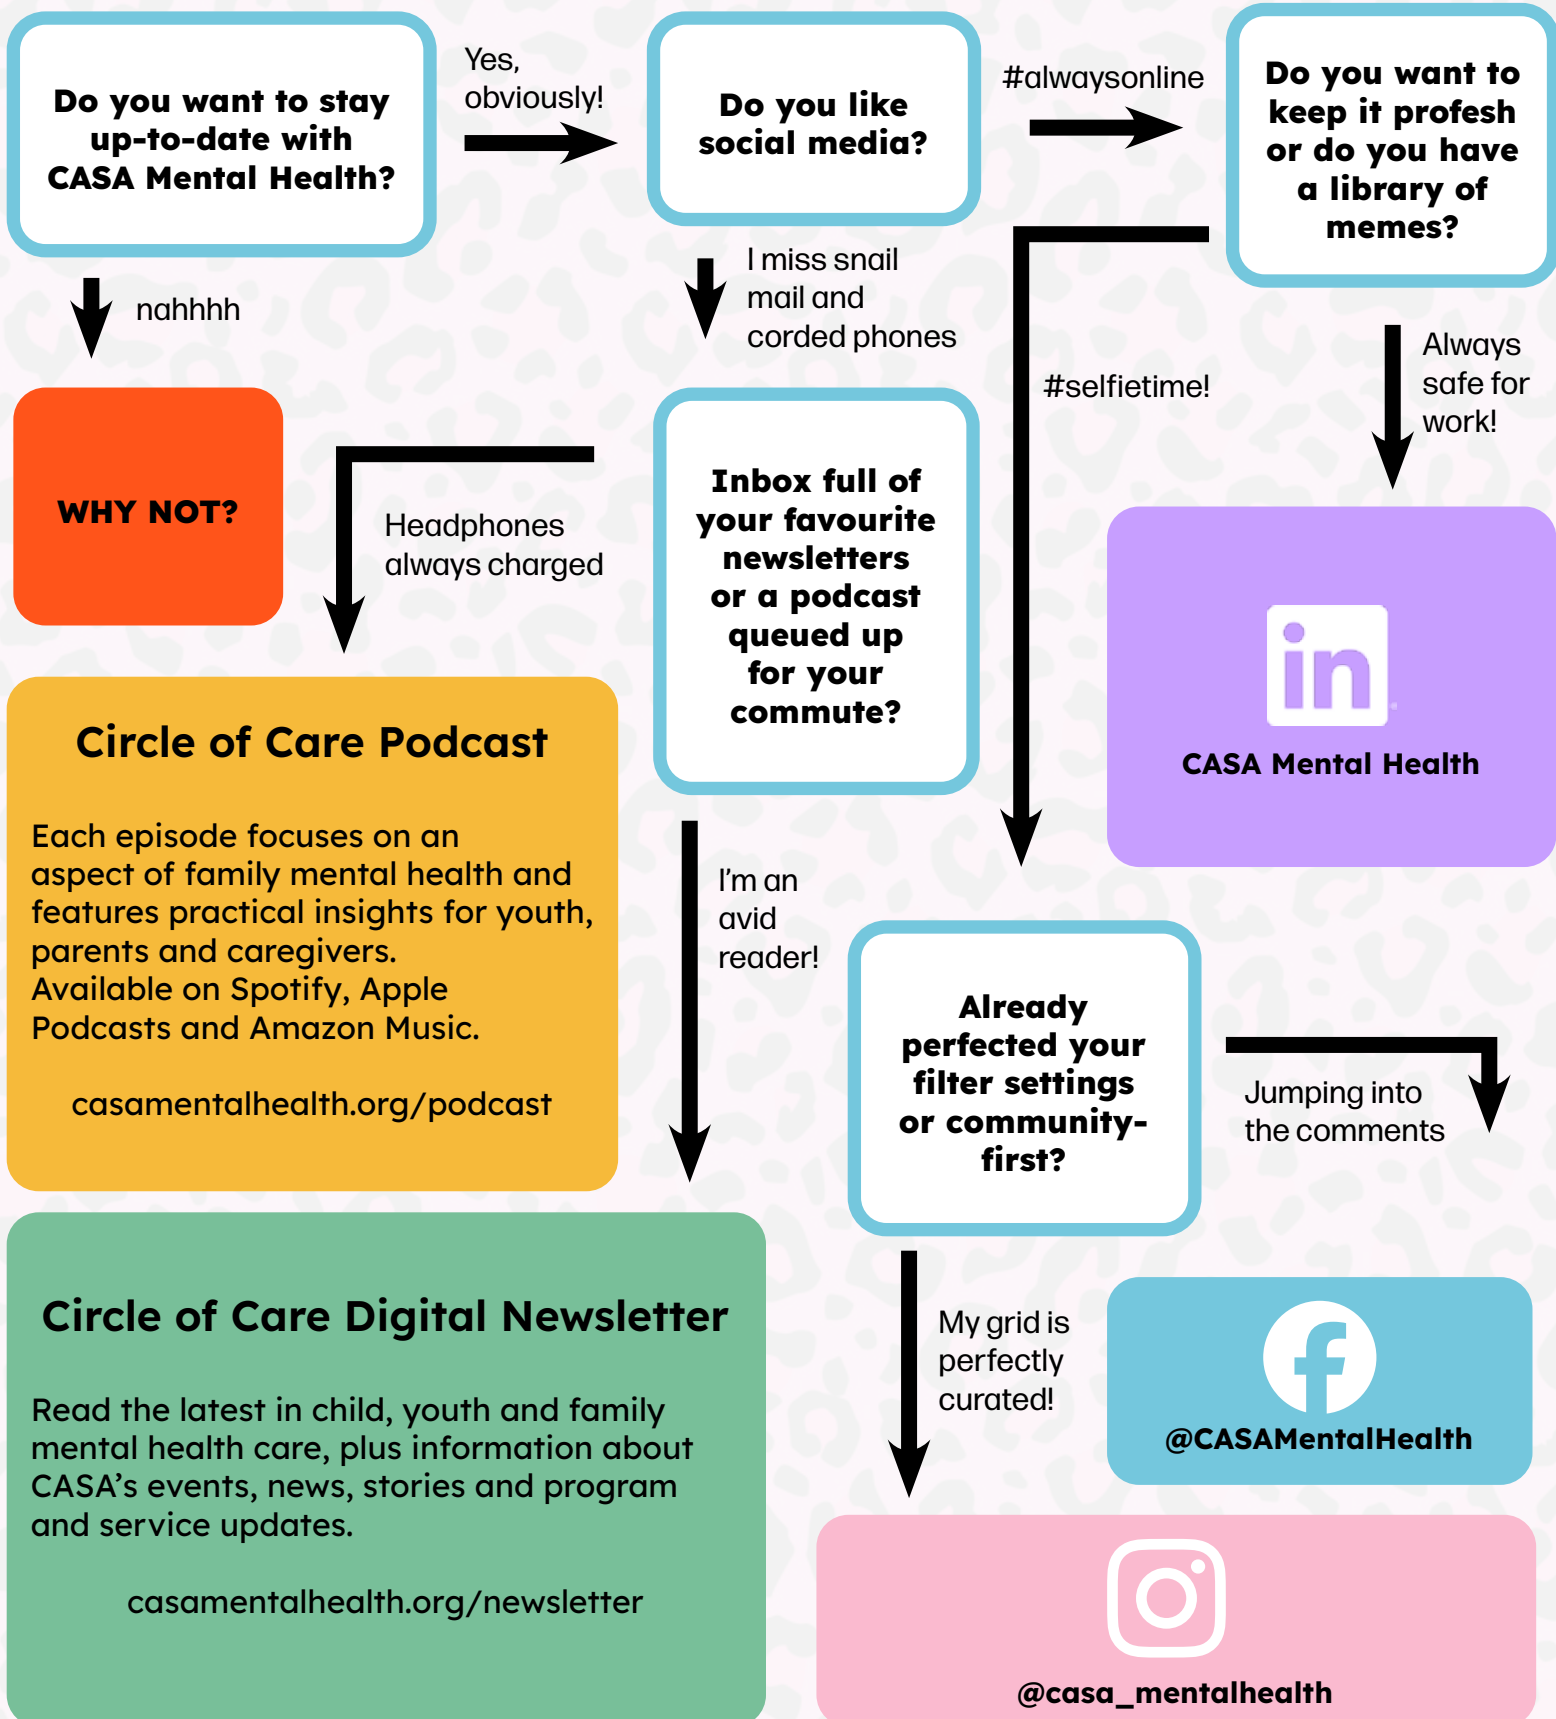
Do you want to stay up-to-date with CASA Mental Health?

Yes, obviously!

Do you like social media?

#alwaysonline

Do you want to keep it profesh or do you have a library of memes?

nahhhh

I miss snail mail and corded phones

#selfietime!

Always safe for work!

WHY NOT?

Headphones always charged

Inbox full of your favourite newsletters or a podcast queued up for your commute?

in

CASA Mental Health

Circle of Care Podcast

Each episode focuses on an aspect of family mental health and features practical insights for youth, parents and caregivers. Available on Spotify, Apple Podcasts and Amazon Music.

casamentalhealth.org/podcast

I'm an avid reader!

Already perfected your filter settings or community-first?

Jumping into the comments

Circle of Care Digital Newsletter

Read the latest in child, youth and family mental health care, plus information about CASA's events, news, stories and program and service updates.

casamentalhealth.org/newsletter

My grid is perfectly curated!

@CASAMentalHealth

@casa_mentalhealth